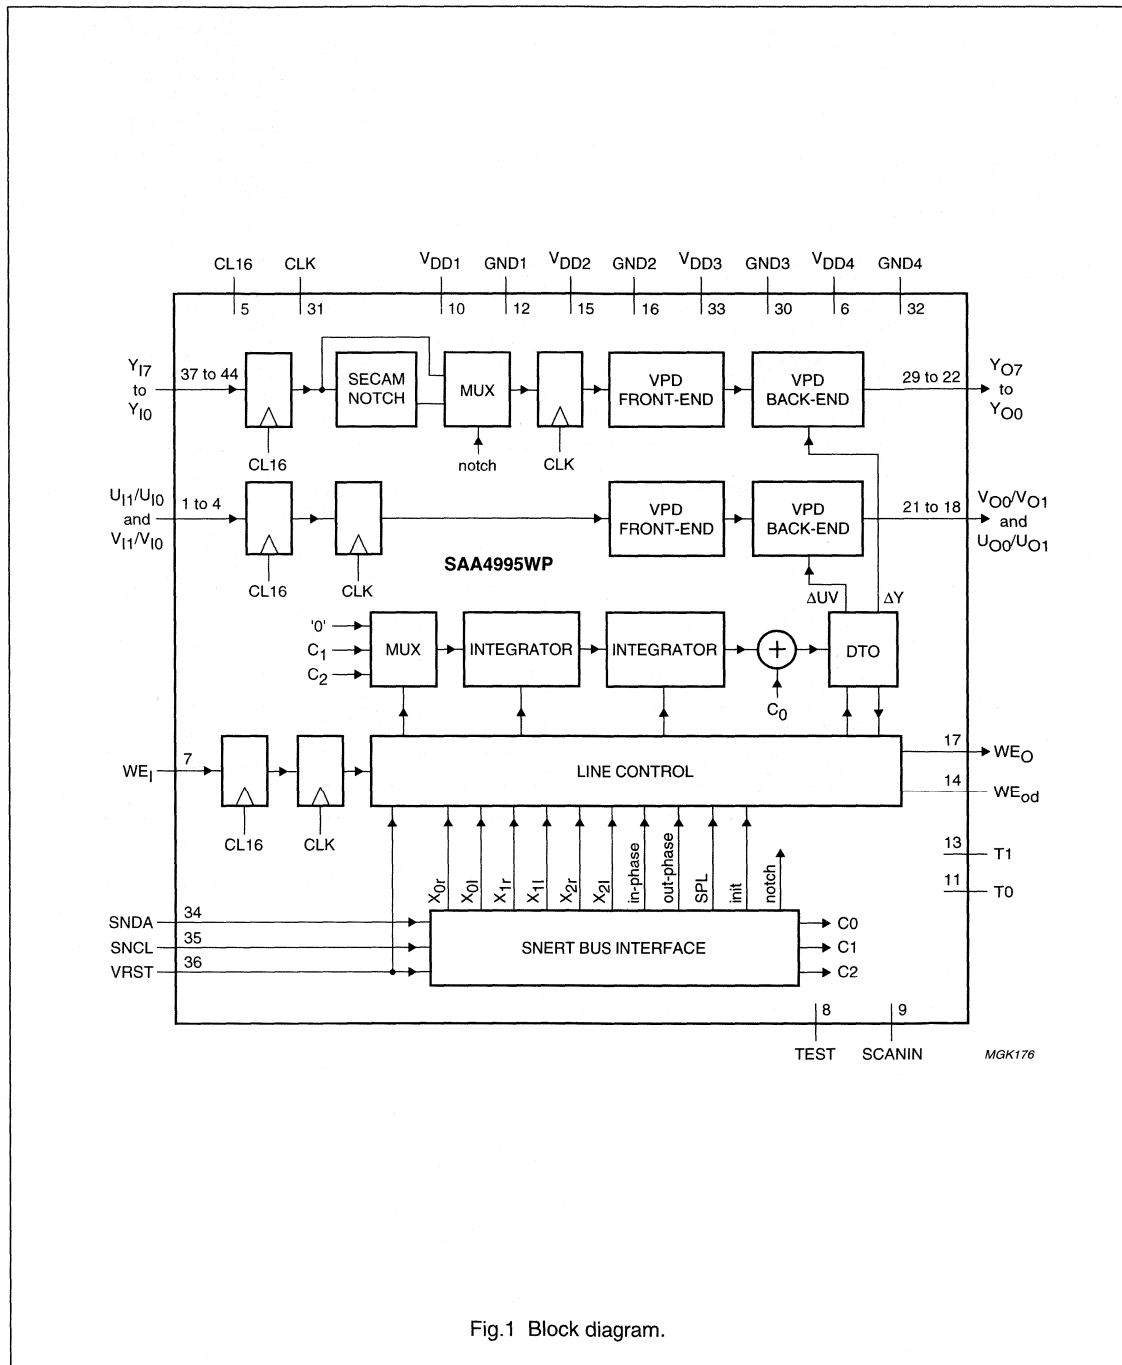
CL16 CLK $V_{DD1}$ GND1 $V_{DD2}$ GND2 $V_{DD3}$ GND3 $V_{DD4}$ GND4

5 31 10 12 15 16 33 30 6 32

$Y_{I7}$ to $Y_{I0}$

37 to 44

SECAM NOTCH

MUX

VPD FRONT-END

VPD BACK-END

29 to 22

$Y_{O7}$ to $Y_{O0}$

CL16

notch

CLK

$U_{I1}/U_{I0}$ and $V_{I1}/V_{I0}$

1 to 4

VPD FRONT-END

VPD BACK-END

21 to 18

$V_{O0}/V_{O1}$ and $U_{O0}/U_{O1}$

SAA4995WP

CL16 CLK

ΔUV ΔY

'0'

$C_1$

$C_2$

MUX

INTEGRATOR

INTEGRATOR

+

$C_0$

DTO

$WE_I$

7

LINE CONTROL

17 $WE_O$

14 $WE_{od}$

CL16 CLK

13 T1

11 T0

$X_{0r}$ $X_{0l}$ $X_{1r}$ $X_{1l}$ $X_{2r}$ $X_{2l}$ in-phase out-phase SPL init notch

SNDA 34

SNCL 35

VRST 36

SNERT BUS INTERFACE

C0

C1

C2

8 9

TEST SCANIN

MGK176

Fig.1 Block diagram.